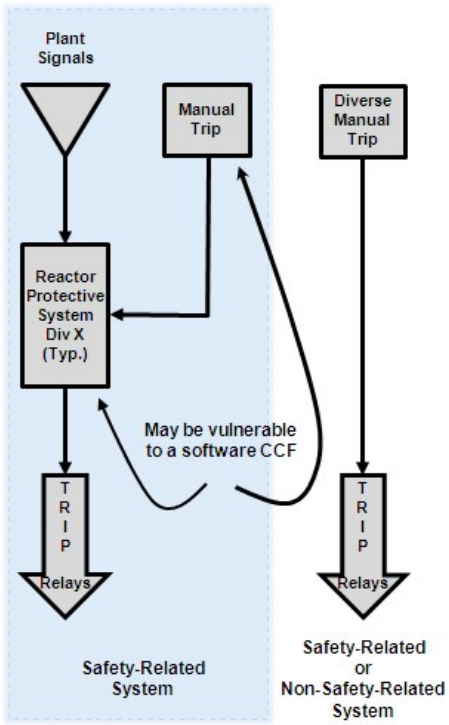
Plant Signals

Manual Trip

Diverse Manual Trip

Reactor Protective System Div X (Typ.)

May be vulnerable to a software CCF

T
R
I
P
Relays

T
R
I
P
Relays

Safety-Related System

Safety-Related or Non-Safety-Related System